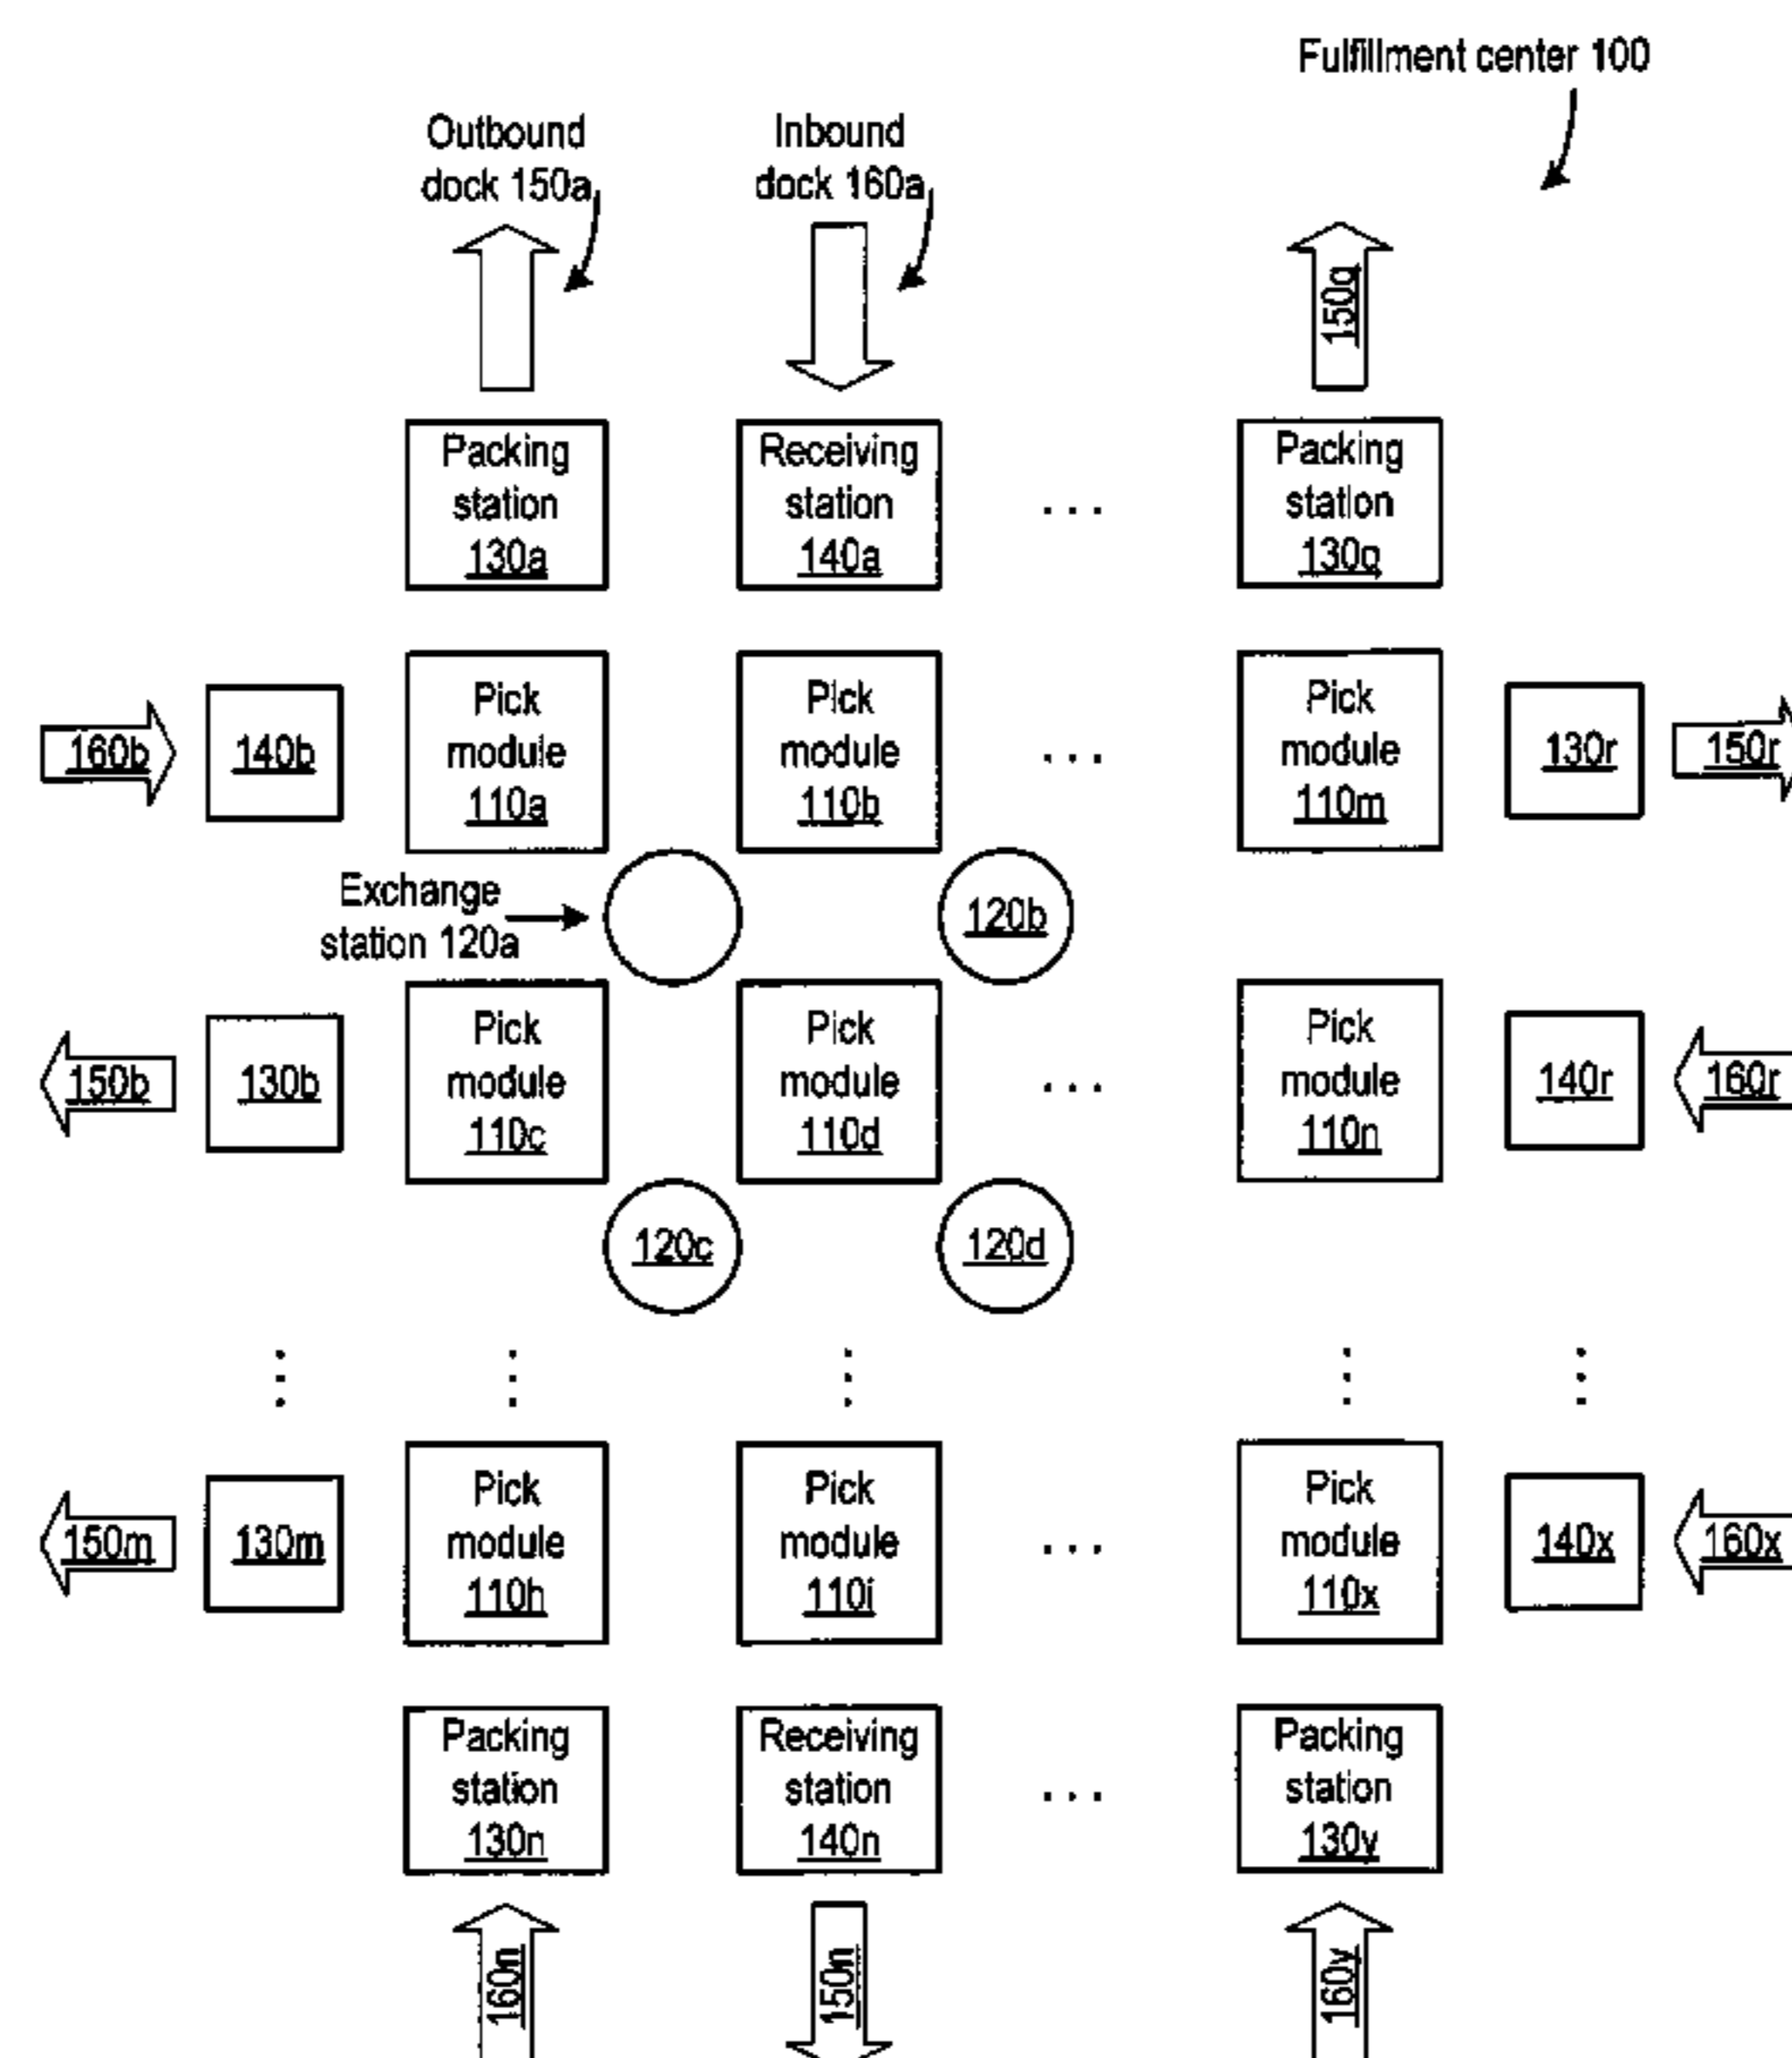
Fulfillment center 100

Outbound dock 150a

Inbound dock 160a

150q

Packing station 130a

Receiving station 140a

. . .

Packing station 130q

160b

140b

Pick module 110a

Pick module 110b

. . .

Pick module 110m

130r

150r

Exchange station 120a

120b

150b

130b

Pick module 110c

Pick module 110d

. . .

Pick module 110n

140r

160r

120c

120d

150m

130m

Pick module 110h

Pick module 110i

. . .

Pick module 110x

140x

160x

Packing station 130n

Receiving station 140n

. . .

Packing station 130y

160n

150n

160y